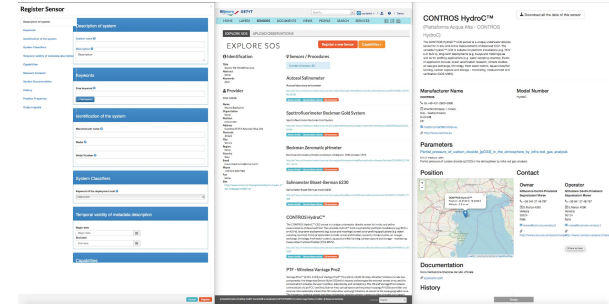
Register Sensor

Description of system

Keywords

Identification of the system

System Classifiers

Temporal validity of metadata description

Capabilities

EXPLORE SOS

Identification

Provider

Sensors / Procedures

Aanderaa Seaguard SMAdvance

Spectrofluorimeter Beckman Gold System

Beckman Zeromatic pHmeter

Salinometer Bissett-Berman 6230

CONTROS HydroC™

PTF - Wireless Vantage Pro2

CONTROS HydroC™

(Piattaforma Acqua Alta - CONTROS HydroC)

Download all the data of this sensor

Manufacturer Name

Model Number

Parameters

Position

Contact

Owner

Operator

Documentation

History